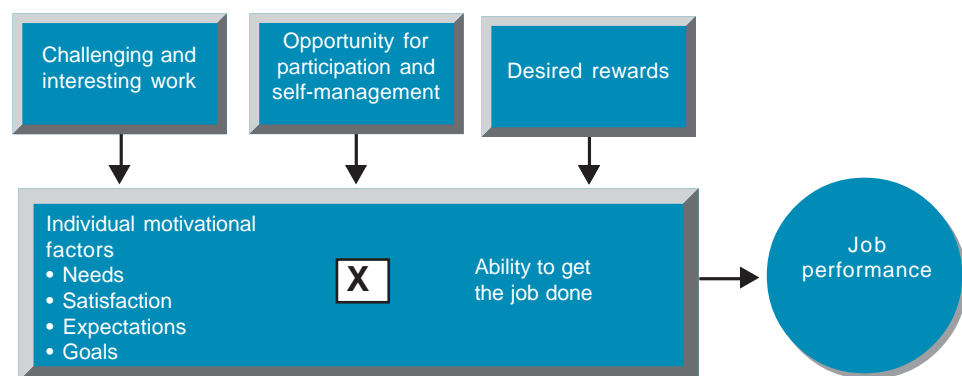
Challenging and interesting work

Opportunity for participation and self-management

Desired rewards

Individual motivational factors
• Needs
• Satisfaction
• Expectations
• Goals

X

Ability to get the job done

Job performance